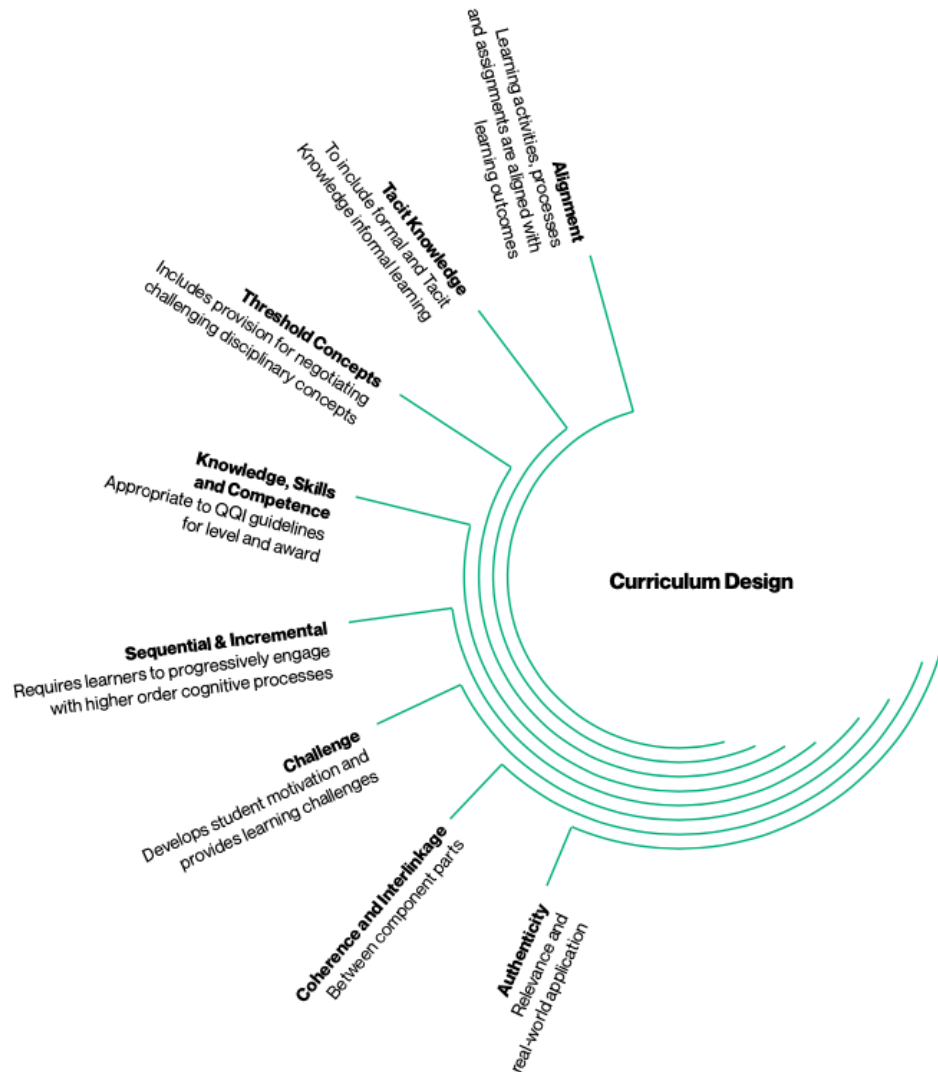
Alignment
Learning activities, processes and assignments are aligned with learning outcomes

Tacit Knowledge
To include formal and Tacit Knowledge informal learning

Threshold Concepts
Includes provision for negotiating challenging disciplinary concepts

Knowledge, Skills and Competence
Appropriate to QQI guidelines for level and award

Curriculum Design

Sequential & Incremental
Requires learners to progressively engage with higher order cognitive processes

Challenge
Develops student motivation and provides learning challenges

Coherence and Interlinkage
Between component parts

Authenticity
Relevance and real-world application